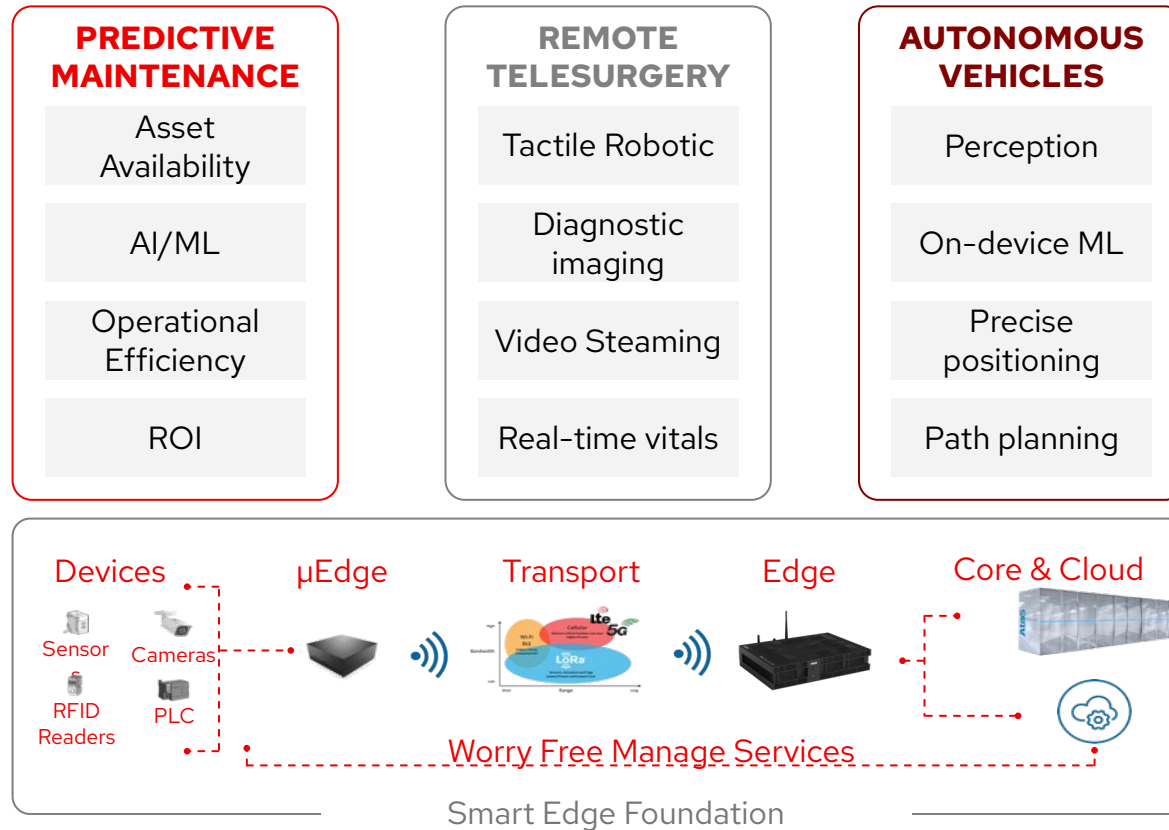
PREDICTIVE MAINTENANCE

Asset Availability

AI/ML

Operational Efficiency

ROI

REMOTE TELESURGERY

Tactile Robotic

Diagnostic imaging

Video Steaming

Real-time vitals

AUTONOMOUS VEHICLES

Perception

On-device ML

Precise positioning

Path planning

Devices

Sensor s

Cameras

RFID Readers

PLC

µEdge

Transport

Wi-Fi

Cellular

lte 5G

LoRa

Bandwidth

Range

Edge

Core & Cloud

Worry Free Manage Services

Smart Edge Foundation